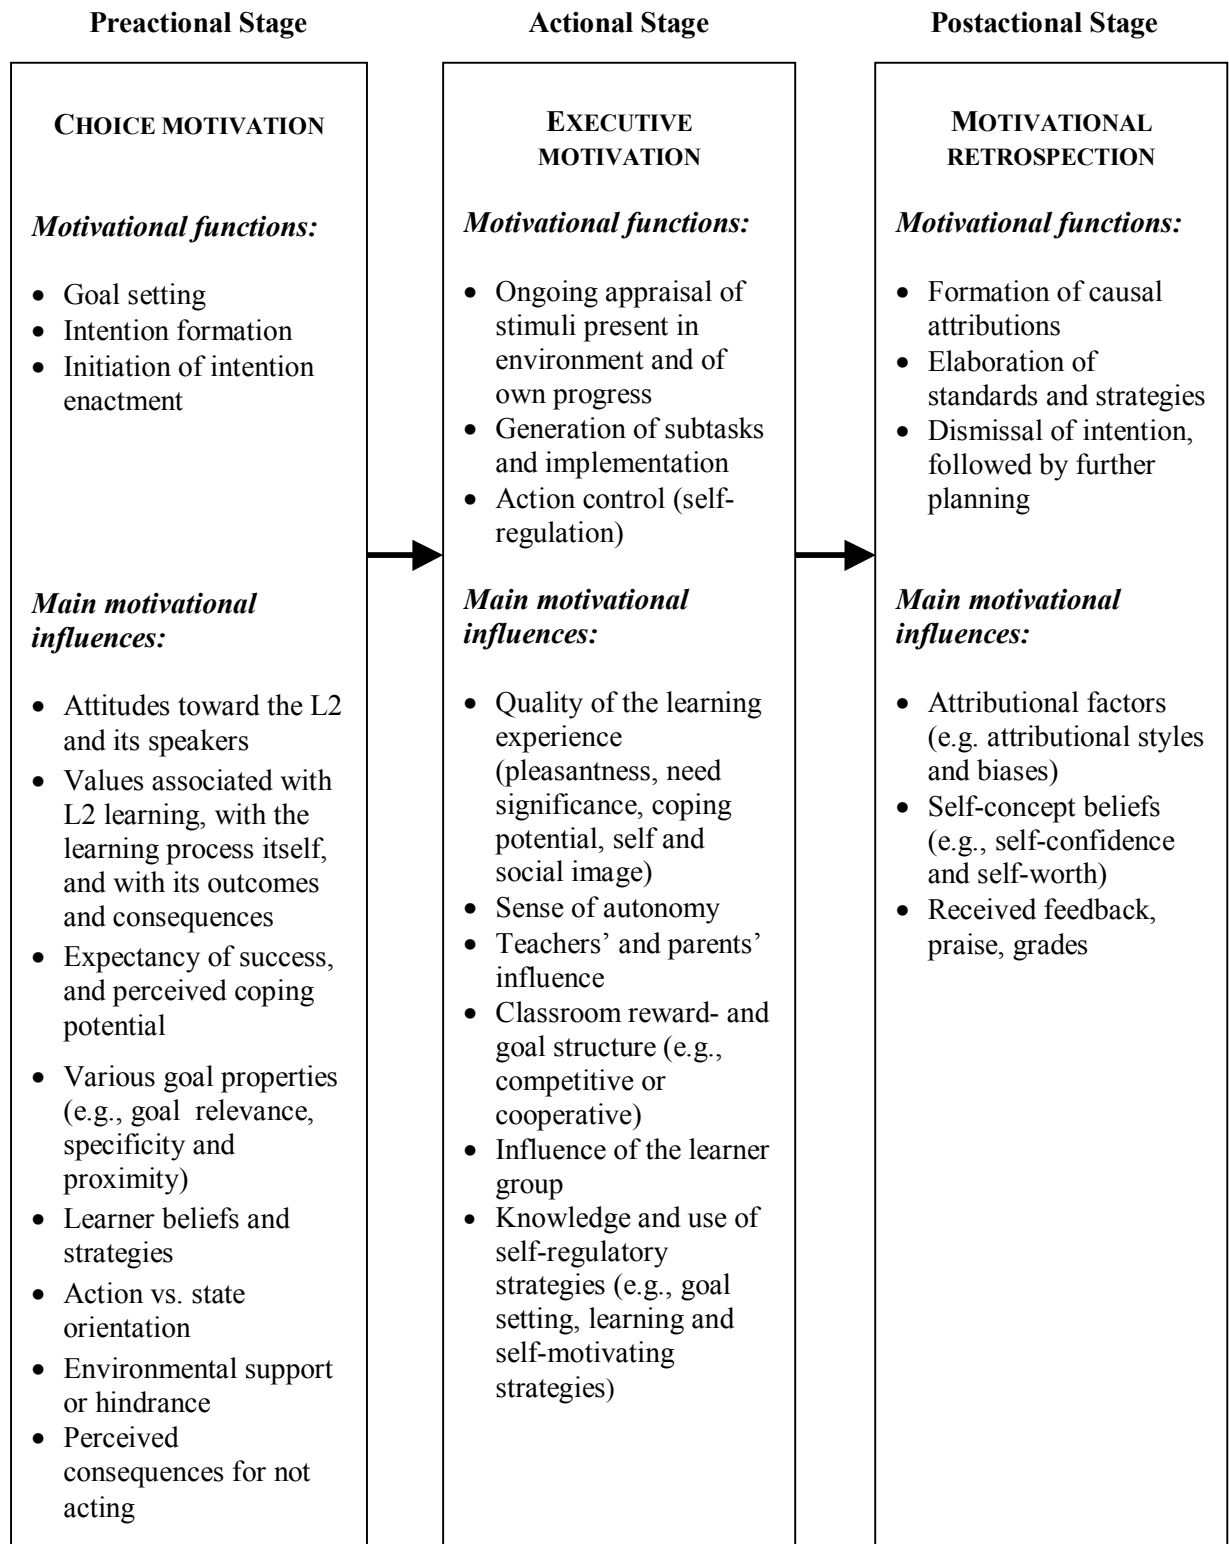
**Preactional Stage**

CHOICE MOTIVATION

*Motivational functions:*

- Goal setting
- Intention formation
- Initiation of intention enactment

*Main motivational influences:*

- Attitudes toward the L2 and its speakers
- Values associated with L2 learning, with the learning process itself, and with its outcomes and consequences
- Expectancy of success, and perceived coping potential
- Various goal properties (e.g., goal relevance, specificity and proximity)
- Learner beliefs and strategies
- Action vs. state orientation
- Environmental support or hindrance
- Perceived consequences for not acting

**Actional Stage**

EXECUTIVE MOTIVATION

*Motivational functions:*

- Ongoing appraisal of stimuli present in environment and of own progress
- Generation of subtasks and implementation
- Action control (self-regulation)

*Main motivational influences:*

- Quality of the learning experience (pleasantness, need significance, coping potential, self and social image)
- Sense of autonomy
- Teachers' and parents' influence
- Classroom reward- and goal structure (e.g., competitive or cooperative)
- Influence of the learner group
- Knowledge and use of self-regulatory strategies (e.g., goal setting, learning and self-motivating strategies)

**Postactional Stage**

MOTIVATIONAL RETROSPECTION

*Motivational functions:*

- Formation of causal attributions
- Elaboration of standards and strategies
- Dismissal of intention, followed by further planning

*Main motivational influences:*

- Attributional factors (e.g. attributional styles and biases)
- Self-concept beliefs (e.g., self-confidence and self-worth)
- Received feedback, praise, grades